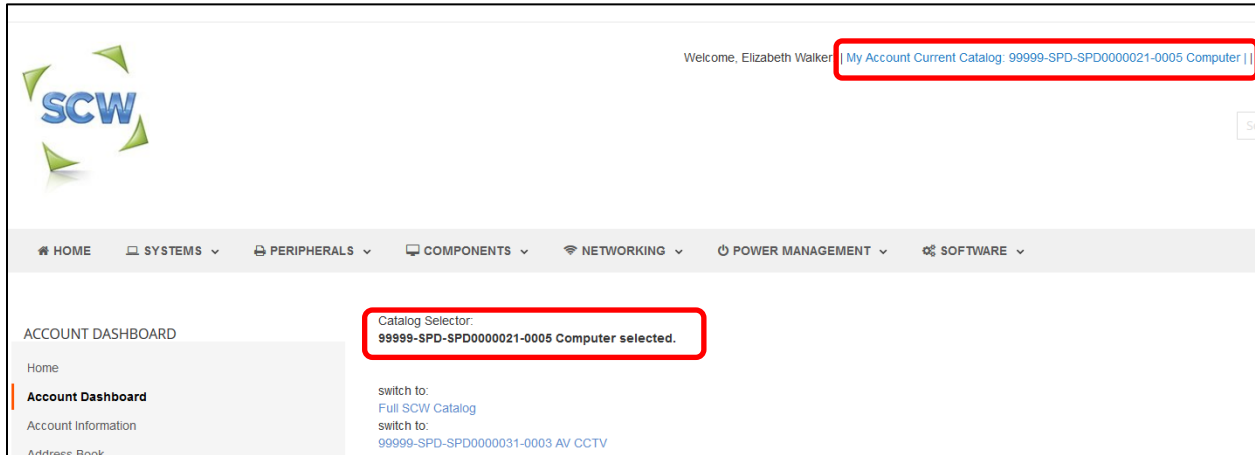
SCW

Welcome, Elizabeth Walker | My Account Current Catalog: 99999-SPD-SPD0000021-0005 Computer | |

HOME SYSTEMS PERIPHERALS COMPONENTS NETWORKING POWER MANAGEMENT SOFTWARE

ACCOUNT DASHBOARD

Home

Account Dashboard

Account Information

Address Book

Catalog Selector:
99999-SPD-SPD0000021-0005 Computer selected.

switch to:
Full SCW Catalog
switch to:
99999-SPD-SPD0000031-0003 AV CCTV